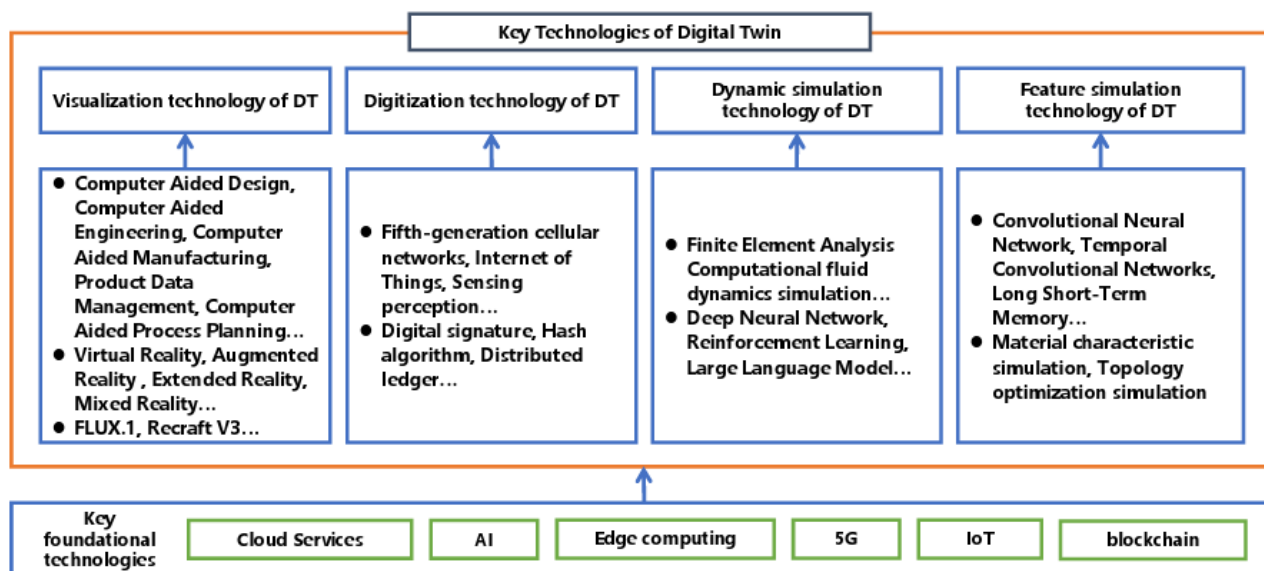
Key Technologies of Digital Twin

Visualization technology of DT

Digitization technology of DT

Dynamic simulation technology of DT

Feature simulation technology of DT

- Computer Aided Design, Computer Aided Engineering, Computer Aided Manufacturing, Product Data Management, Computer Aided Process Planning…
- Virtual Reality, Augmented Reality , Extended Reality, Mixed Reality…
- FLUX.1, Recraft V3…

- Fifth-generation cellular networks, Internet of Things, Sensing perception…
- Digital signature, Hash algorithm, Distributed ledger…

- Finite Element Analysis Computational fluid dynamics simulation…
- Deep Neural Network, Reinforcement Learning, Large Language Model…

- Convolutional Neural Network, Temporal Convolutional Networks, Long Short-Term Memory…
- Material characteristic simulation, Topology optimization simulation

Key foundational technologies

Cloud Services

AI

Edge computing

5G

IoT

blockchain